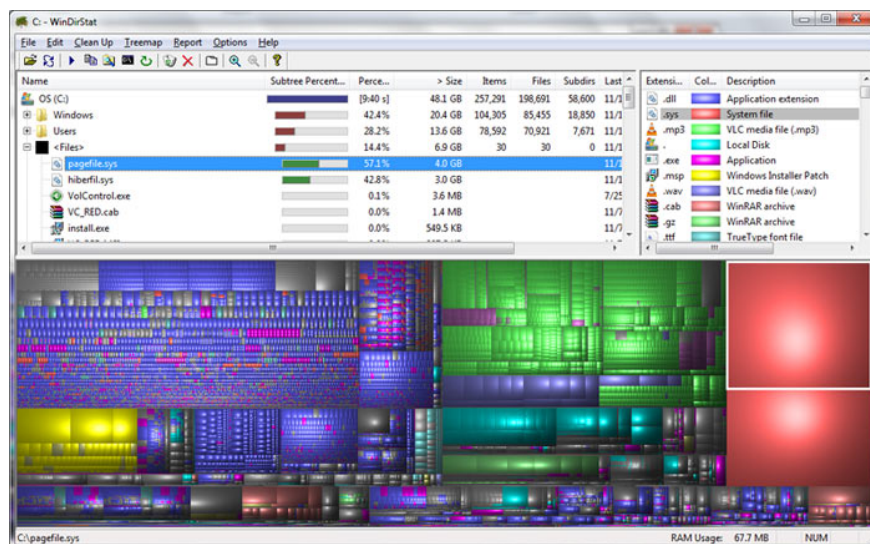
C: - WinDirStat

File Edit Clean Up Treemap Report Options Help

| Name | Subtree Percent... | Perce... | > Size | Items | Files | Subdirs | Last |
|---|---|---|---|---|---|---|---|
| OS (C:) | | [9:40 s] | 48.1 GB | 257,291 | 198,691 | 58,600 | 11/1 |
| Windows | | 42.4% | 20.4 GB | 104,305 | 85,455 | 18,850 | 11/1 |
| Users | | 28.2% | 13.6 GB | 78,592 | 70,921 | 7,671 | 11/1 |
| <Files> | | 14.4% | 6.9 GB | 30 | 30 | 0 | 11/1 |
| pagefile.sys | | 57.1% | 4.0 GB | | | | 11/ |
| hiberfil.sys | | 42.8% | 3.0 GB | | | | 11/ |
| VolControl.exe | | 0.1% | 3.6 MB | | | | 7/2 |
| VC_RED.cab | | 0.0% | 1.4 MB | | | | 11/ |
| install.exe | | 0.0% | 549.5 KB | | | | 11/ |

| Extensi... | Col... | Description |
|---|---|---|
| .dll | | Application extension |
| .sys | | System file |
| .mp3 | | VLC media file (.mp3) |
| . | | Local Disk |
| .exe | | Application |
| .msp | | Windows Installer Patch |
| .wav | | VLC media file (.wav) |
| .cab | | WinRAR archive |
| .gz | | WinRAR archive |
| .ttf | | TrueType font file |

C:\pagefile.sys RAM Usage: 67.7 MB NUM